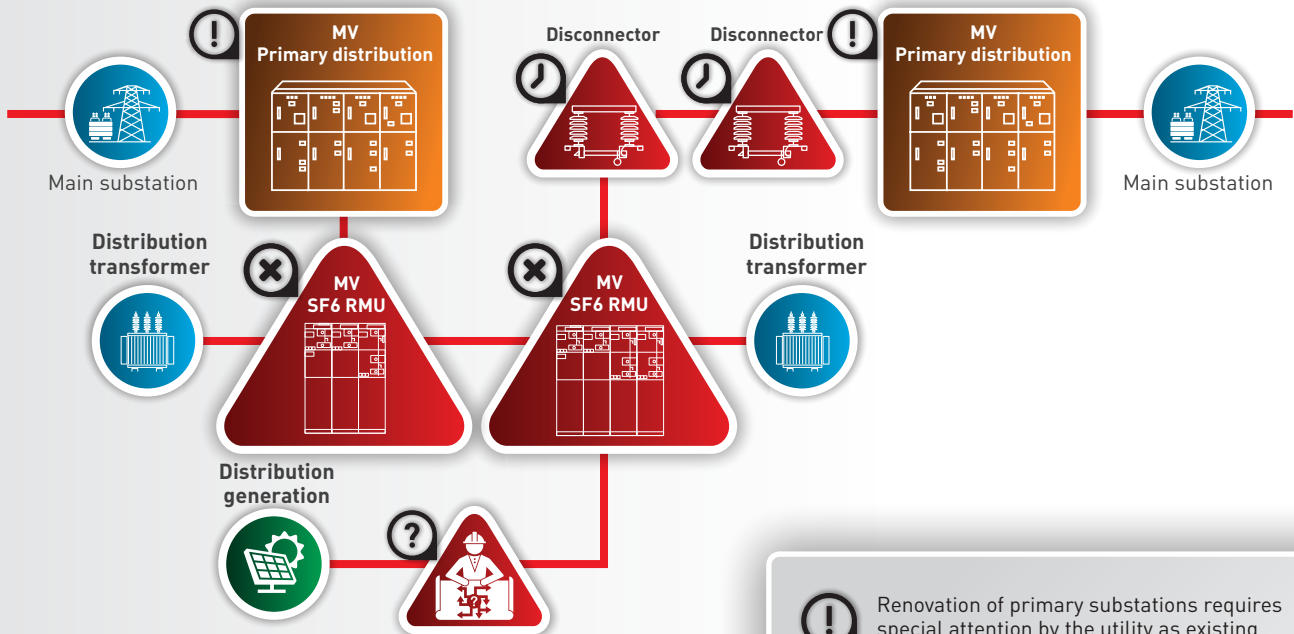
MV
Primary distribution

Main substation

Disconnector

Disconnector

MV
Primary distribution

Main substation

Distribution transformer

MV
SF6 RMU

MV
SF6 RMU

Distribution transformer

Distribution generation

Renovation of primary substations requires special attention by the utility as existing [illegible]